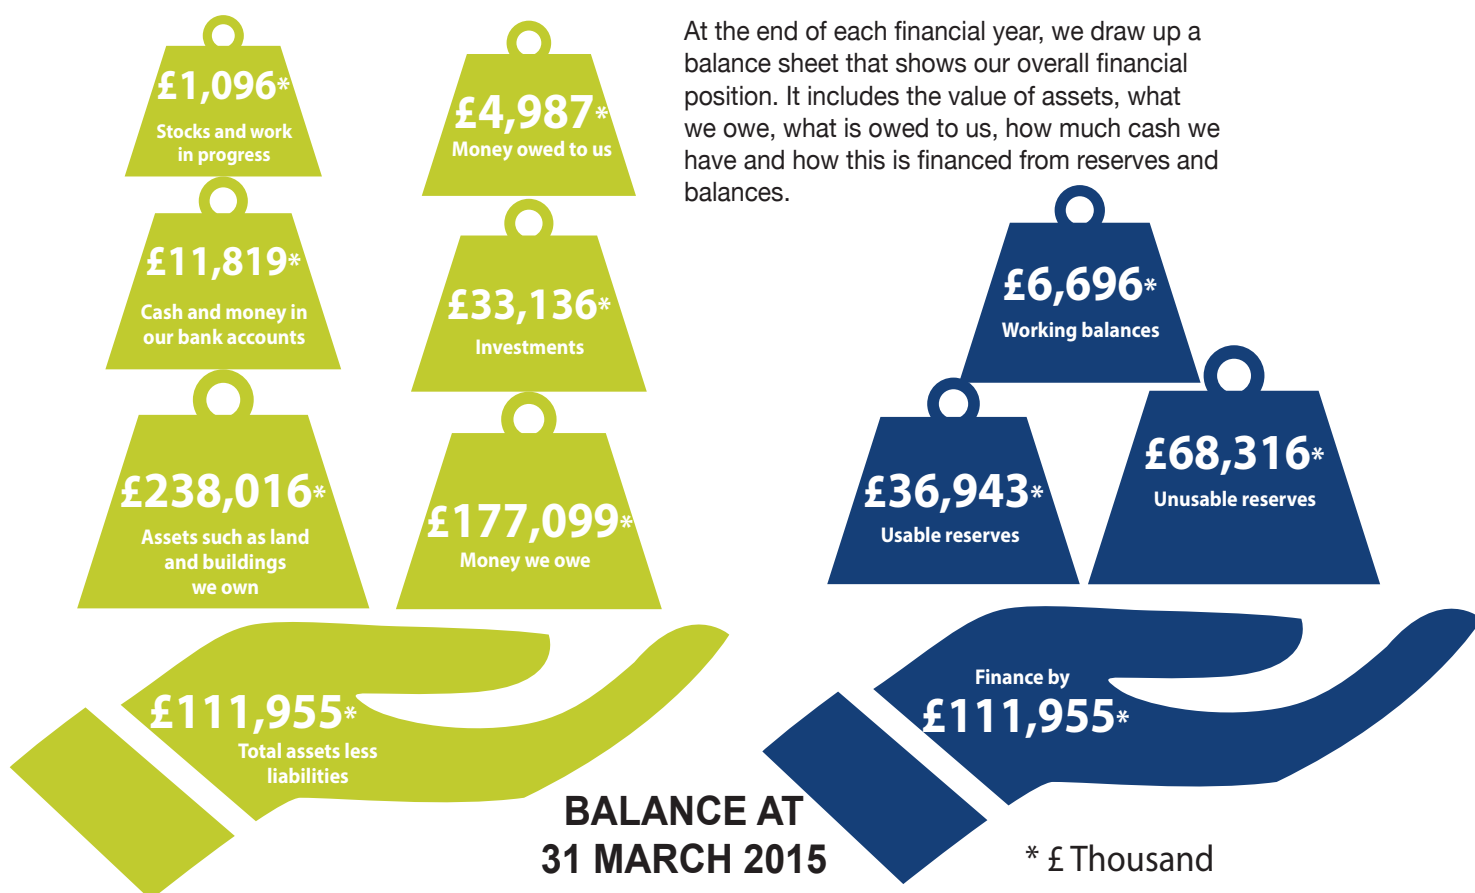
£1,096*
Stocks and work in progress

£4,987*
Money owed to us

At the end of each financial year, we draw up a balance sheet that shows our overall financial position. It includes the value of assets, what we owe, what is owed to us, how much cash we have and how this is financed from reserves and balances.

£11,819*
Cash and money in our bank accounts

£33,136*
Investments

£6,696*
Working balances

£238,016*
Assets such as land and buildings we own

£177,099*
Money we owe

£36,943*
Usable reserves

£68,316*
Unusable reserves

£111,955*
Total assets less liabilities

Finance by
£111,955*

BALANCE AT
31 MARCH 2015

* £ Thousand